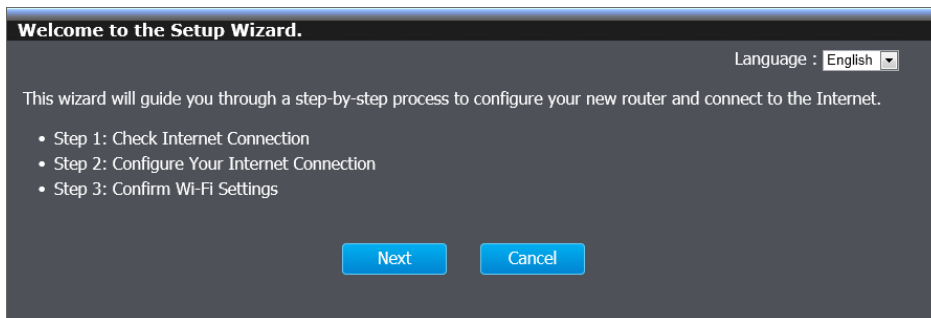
Welcome to the Setup Wizard.

Language : English

This wizard will guide you through a step-by-step process to configure your new router and connect to the Internet.

- Step 1: Check Internet Connection
- Step 2: Configure Your Internet Connection
- Step 3: Confirm Wi-Fi Settings

Next Cancel